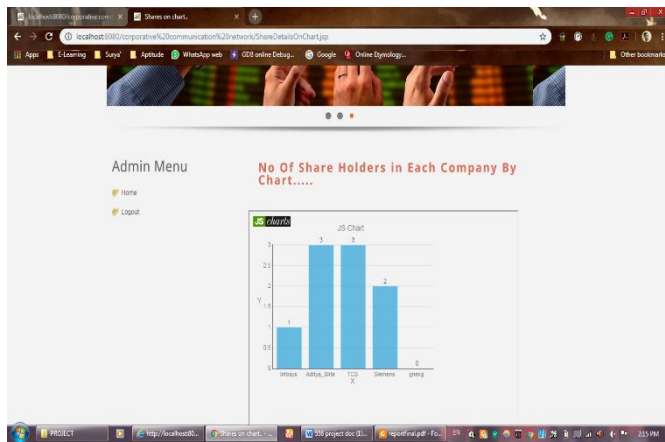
localhost8080/corporative.com × Shares on chart. × +

localhost:8080/corporative%20communication%20network/ShareDetailsOnChart.jsp

Apps E-Learning Surya' Aptitude WhatsApp web GDB online Debug... Google Online Etymology... Other bookmarks

Admin Menu

Home

Logout

No Of Share Holders in Each Company By Chart.....

JS charts

JS Chart

| Infosys | Aditya_Birla | TCS | Siemens | greeg |
|---|---|---|---|---|
| 1 | 3 | 3 | 2 | 0 |

Y

X

3
2.5
2
1.5
1
0.5
0

PROJECT http://localhost:80... Shares on chart. - ... 338 project doc (1)... reportfinal.pdf - Fo... 2:15 PM